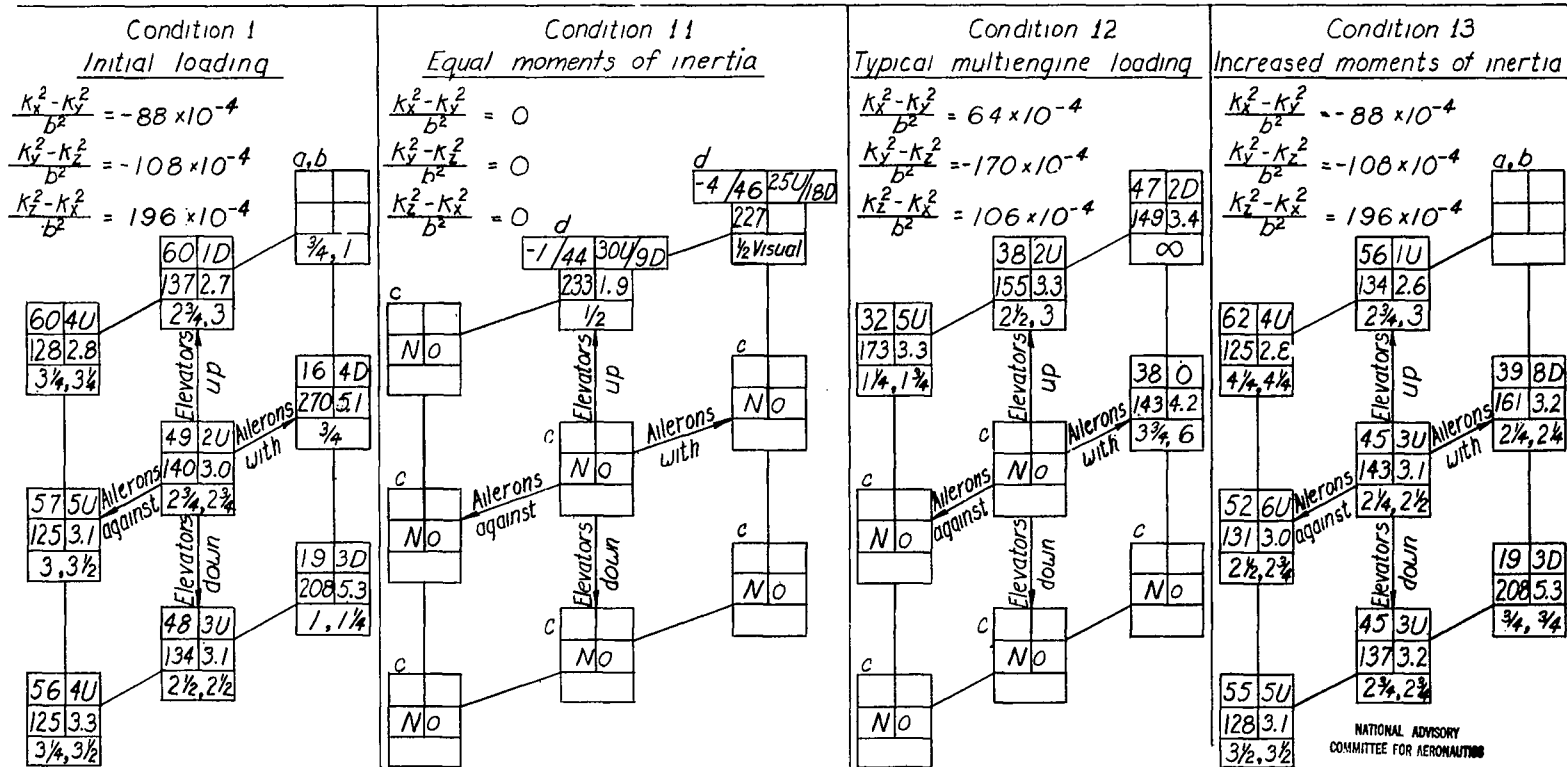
Condition 1
Initial loading

$\frac{K_x^2-K_y^2}{b^2} = -88 \times 10^{-4}$
$\frac{K_y^2-K_z^2}{b^2} = -108 \times 10^{-4}$
$\frac{K_z^2-K_x^2}{b^2} = 196 \times 10^{-4}$

a,b
3/4, 1
60 1D
137 2.7
2 3/4, 3
60 4U
128 2.8
3 1/4, 3 1/4
Elevators up
16 4D
270 5.1
3/4
49 2U
140 3.0
2 3/4, 2 3/4
Ailerons with
57 5U
125 3.1
3, 3 1/2
Ailerons against
Elevators down
19 3D
208 5.3
1, 1 1/4
48 3U
134 3.1
2 1/2, 2 1/2
56 4U
125 3.3
3 3/4, 3 1/2

Condition 11
Equal moments of inertia

$\frac{K_x^2-K_y^2}{b^2} = 0$
$\frac{K_y^2-K_z^2}{b^2} = 0$
$\frac{K_z^2-K_x^2}{b^2} = 0$

d
-4 146 25U 18D
227
1/2 Visual
d
-1 144 30U 9D
233 1.9
1/2
c
No
Elevators up
c
No
c
No
Ailerons with
c
No
Ailerons against
Elevators down
c
No
c
No
c
No

Condition 12
Typical multiengine loading

$\frac{K_x^2-K_y^2}{b^2} = 64 \times 10^{-4}$
$\frac{K_y^2-K_z^2}{b^2} = -170 \times 10^{-4}$
$\frac{K_z^2-K_x^2}{b^2} = 106 \times 10^{-4}$

47 2D
149 3.4
$\infty$
38 2U
155 3.3
2 1/2, 3
32 5U
173 3.3
1 1/4, 1 3/4
Elevators up
38 0
143 4.2
3 3/4, 6
c
No
Ailerons with
c
No
Ailerons against
Elevators down
c
No
c
No
c
No

Condition 13
Increased moments of inertia

$\frac{K_x^2-K_y^2}{b^2} = -88 \times 10^{-4}$
$\frac{K_y^2-K_z^2}{b^2} = -108 \times 10^{-4}$
$\frac{K_z^2-K_x^2}{b^2} = 196 \times 10^{-4}$

a,b
56 1U
134 2.6
2 3/4, 3
62 4U
125 2.8
4 1/4, 4 1/4
Elevators up
39 8D
161 3.2
2 1/4, 2 1/4
45 3U
143 3.1
2 1/4, 2 1/2
Ailerons with
52 6U
131 3.0
2 1/2, 2 3/4
Ailerons against
Elevators down
19 3D
208 5.3
3/4, 3/4
45 3U
137 3.2
2 3/4, 2 3/4
55 5U
128 3.1
3 1/2, 3 1/2

NATIONAL ADVISORY
COMMITTEE FOR AERONAUTICS